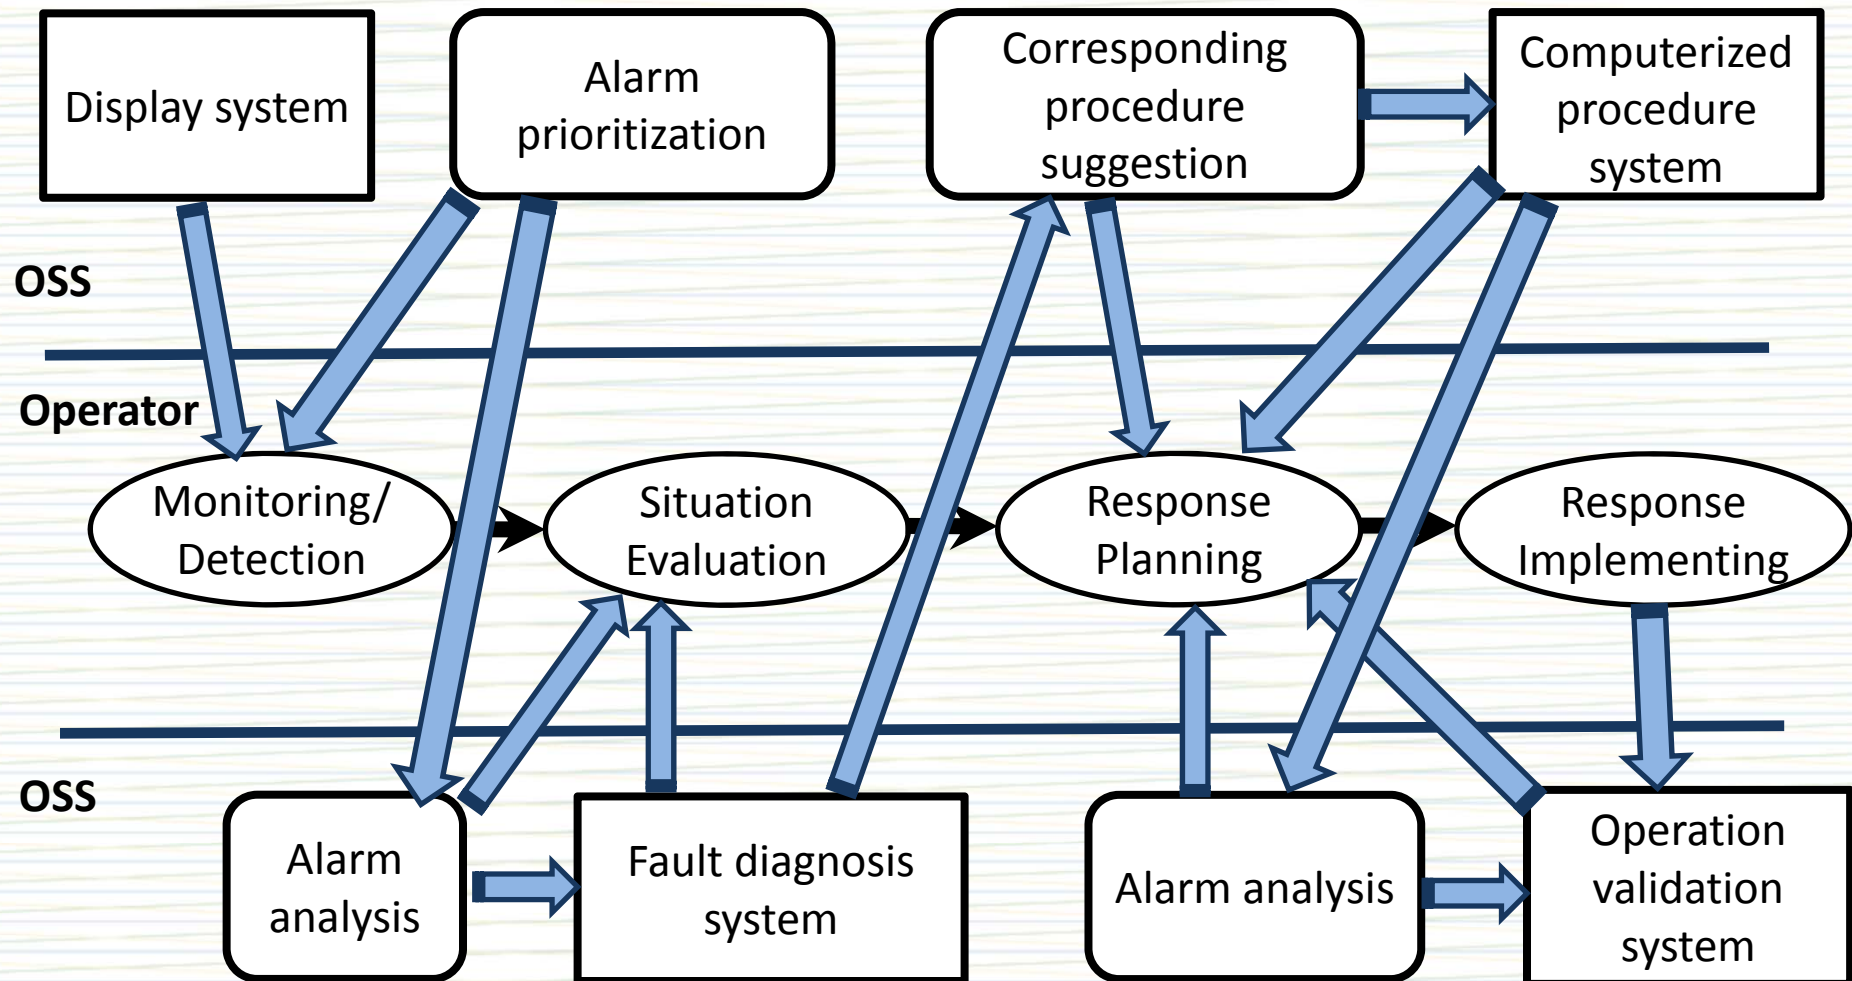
Display system

Alarm prioritization

Corresponding procedure suggestion

Computerized procedure system

OSS

Operator

Monitoring/ Detection

Situation Evaluation

Response Planning

Response Implementing

OSS

Alarm analysis

Fault diagnosis system

Alarm analysis

Operation validation system